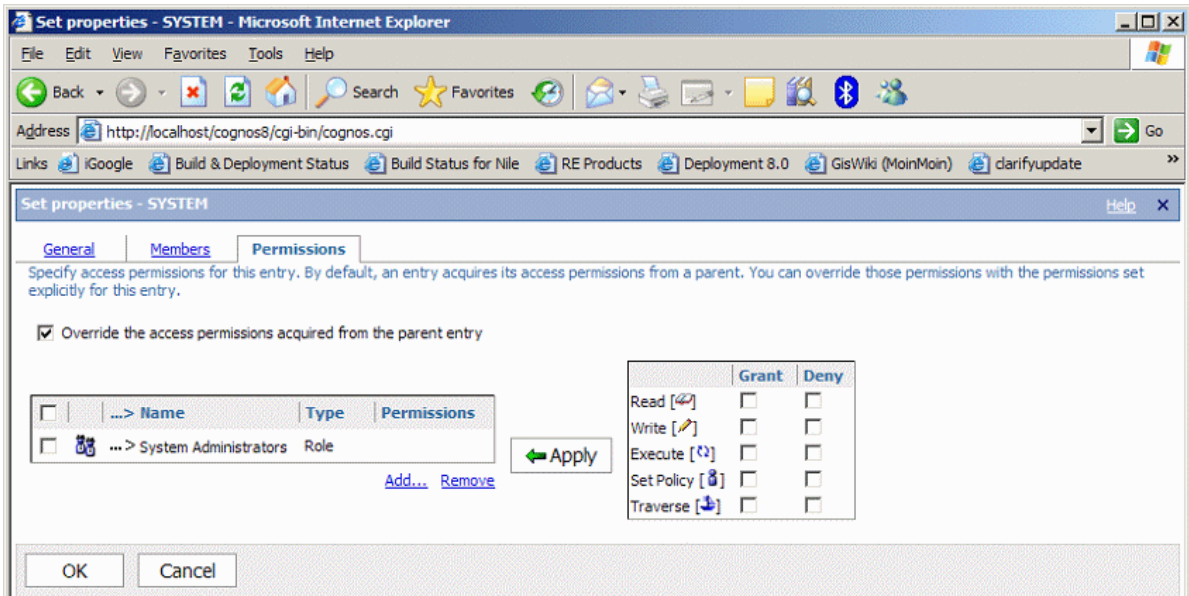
Set properties - SYSTEM - Microsoft Internet Explorer

File Edit View Favorites Tools Help

Back Search Favorites

Address http://localhost/cognos8/cgi-bin/cognos.cgi Go

Links iGoogle Build & Deployment Status Build Status for Nile RE Products Deployment 8.0 GisWiki (MoinMoin) clarifyupdate

Set properties - SYSTEM Help

General Members Permissions

Specify access permissions for this entry. By default, an entry acquires its access permissions from a parent. You can override those permissions with the permissions set explicitly for this entry.

Override the access permissions acquired from the parent entry

| | ...> Name | Type | Permissions |
|---|---|---|---|
| | ...> System Administrators | Role | |

Add... Remove

Apply

| | Grant | Deny |
|---|---|---|
| Read [] | | |
| Write [] | | |
| Execute [] | | |
| Set Policy [] | | |
| Traverse [] | | |

OK Cancel